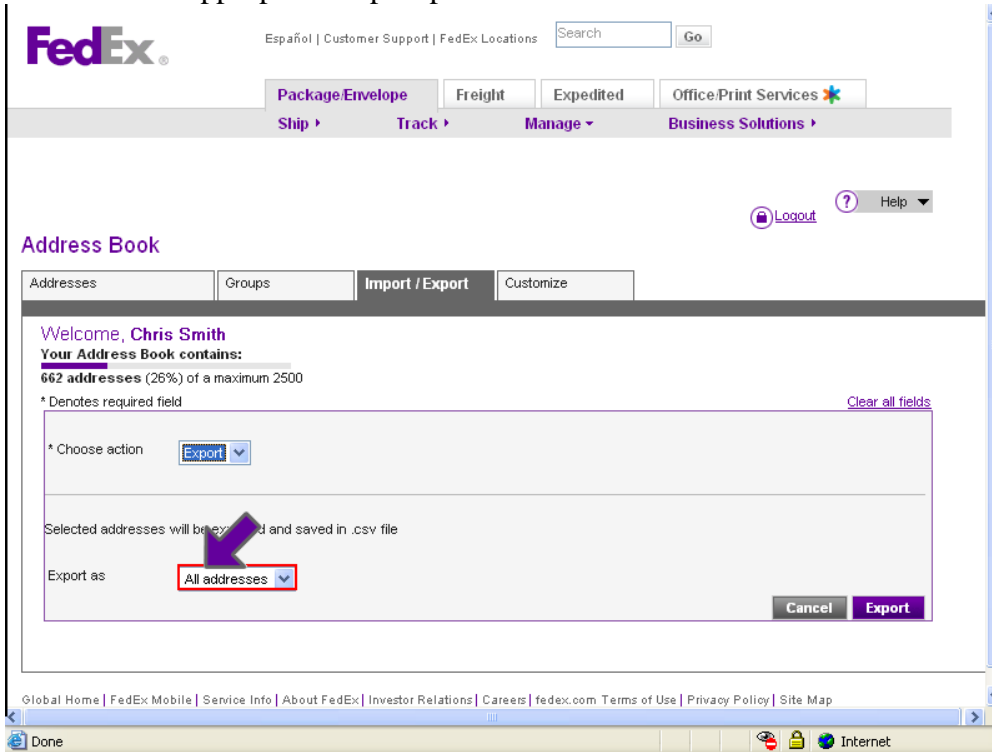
FedEx.

Español | Customer Support | FedEx Locations Search Go

Package/Envelope Freight Expedited Office/Print Services

Ship ▸ Track ▸ Manage ▾ Business Solutions ▸

Logout Help

Address Book

Addresses Groups Import / Export Customize

Welcome, Chris Smith
Your Address Book contains:
662 addresses (26%) of a maximum 2500

* Denotes required field Clear all fields

* Choose action Export

Selected addresses will be ex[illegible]d and saved in .csv file

Export as All addresses

Cancel Export

Global Home | FedEx Mobile | Service Info | About FedEx | Investor Relations | Careers | fedex.com Terms of Use | Privacy Policy | Site Map

Done Internet